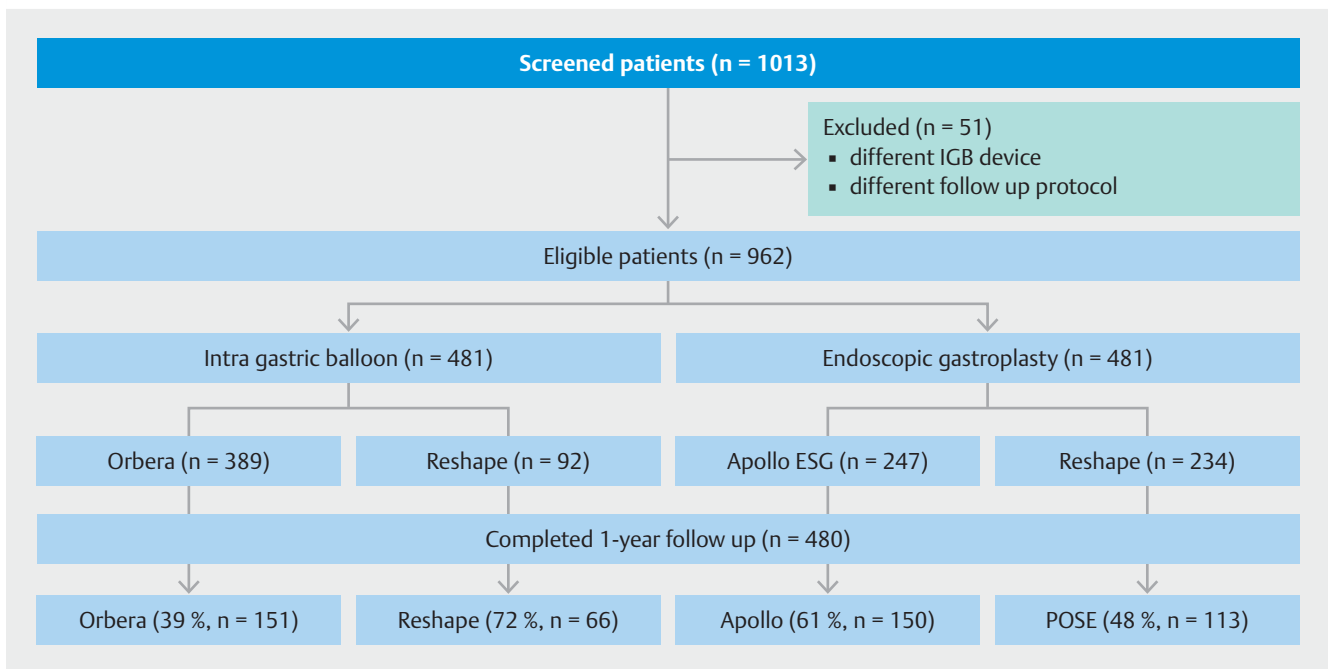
Screened patients (n = 1013)

Excluded (n = 51)
▪ different IGB device
▪ different follow up protocol

Eligible patients (n = 962)

Intra gastric balloon (n = 481)

Endoscopic gastroplasty (n = 481)

Orbera (n = 389)

Reshape (n = 92)

Apollo ESG (n = 247)

Reshape (n = 234)

Completed 1-year follow up (n = 480)

Orbera (39 %, n = 151)

Reshape (72 %, n = 66)

Apollo (61 %, n = 150)

POSE (48 %, n = 113)